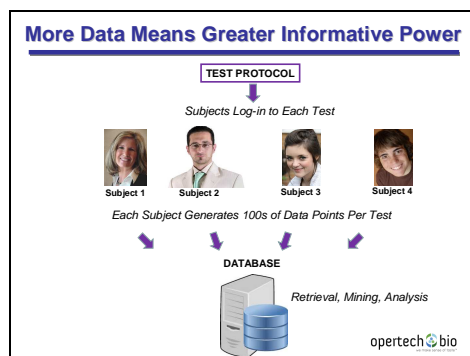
More Data Means Greater Informative Power

TEST PROTOCOL

Subjects Log-in to Each Test

Subject 1
Subject 2
Subject 3
Subject 4

Each Subject Generates 100s of Data Points Per Test

DATABASE

Retrieval, Mining, Analysis

opertech bio